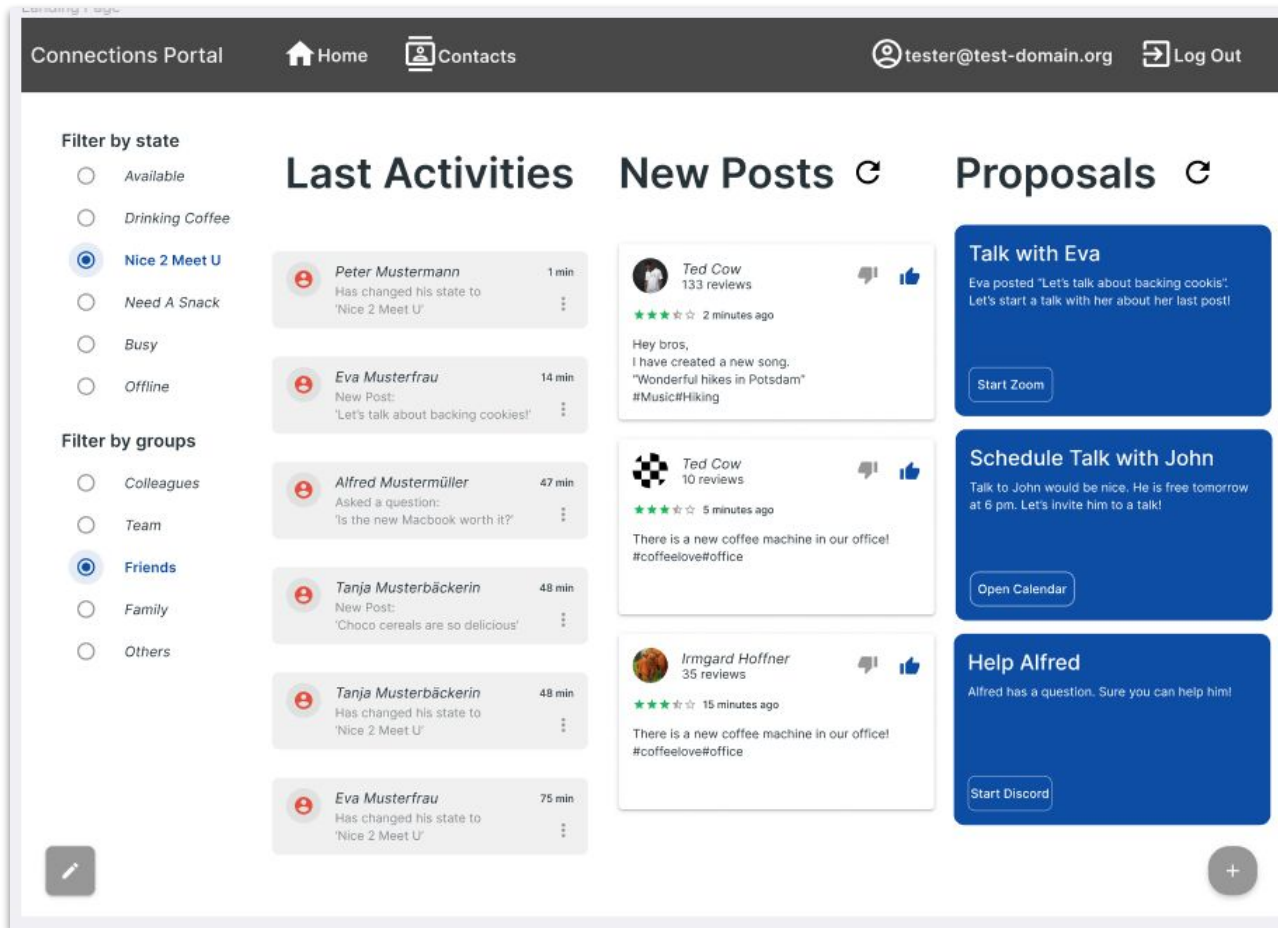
Landing Page

Connections Portal Home Contacts tester@test-domain.org Log Out

Filter by state

Available
Drinking Coffee
Nice 2 Meet U
Need A Snack
Busy
Offline

Filter by groups

Colleagues
Team
Friends
Family
Others

Last Activities

Peter Mustermann 1 min
Has changed his state to 'Nice 2 Meet U'

Eva Musterfrau 14 min
New Post: 'Let's talk about backing cookies!'

Alfred Mustermüller 47 min
Asked a question: 'Is the new Macbook worth it?'

Tanja Musterbäckerin 48 min
New Post: 'Choco cereals are so delicious'

Tanja Musterbäckerin 48 min
Has changed his state to 'Nice 2 Meet U'

Eva Musterfrau 75 min
Has changed his state to 'Nice 2 Meet U'

New Posts

Ted Cow
133 reviews
2 minutes ago
Hey bros,
I have created a new song.
"Wonderful hikes in Potsdam"
#Music#Hiking

Ted Cow
10 reviews
5 minutes ago
There is a new coffee machine in our office!
#coffeelove#office

Irmgard Hoffner
35 reviews
15 minutes ago
There is a new coffee machine in our office!
#coffeelove#office

Proposals

Talk with Eva
Eva posted "Let's talk about backing cookis". Let's start a talk with her about her last post!
Start Zoom

Schedule Talk with John
Talk to John would be nice. He is free tomorrow at 6 pm. Let's invite him to a talk!
Open Calendar

Help Alfred
Alfred has a question. Sure you can help him!
Start Discord